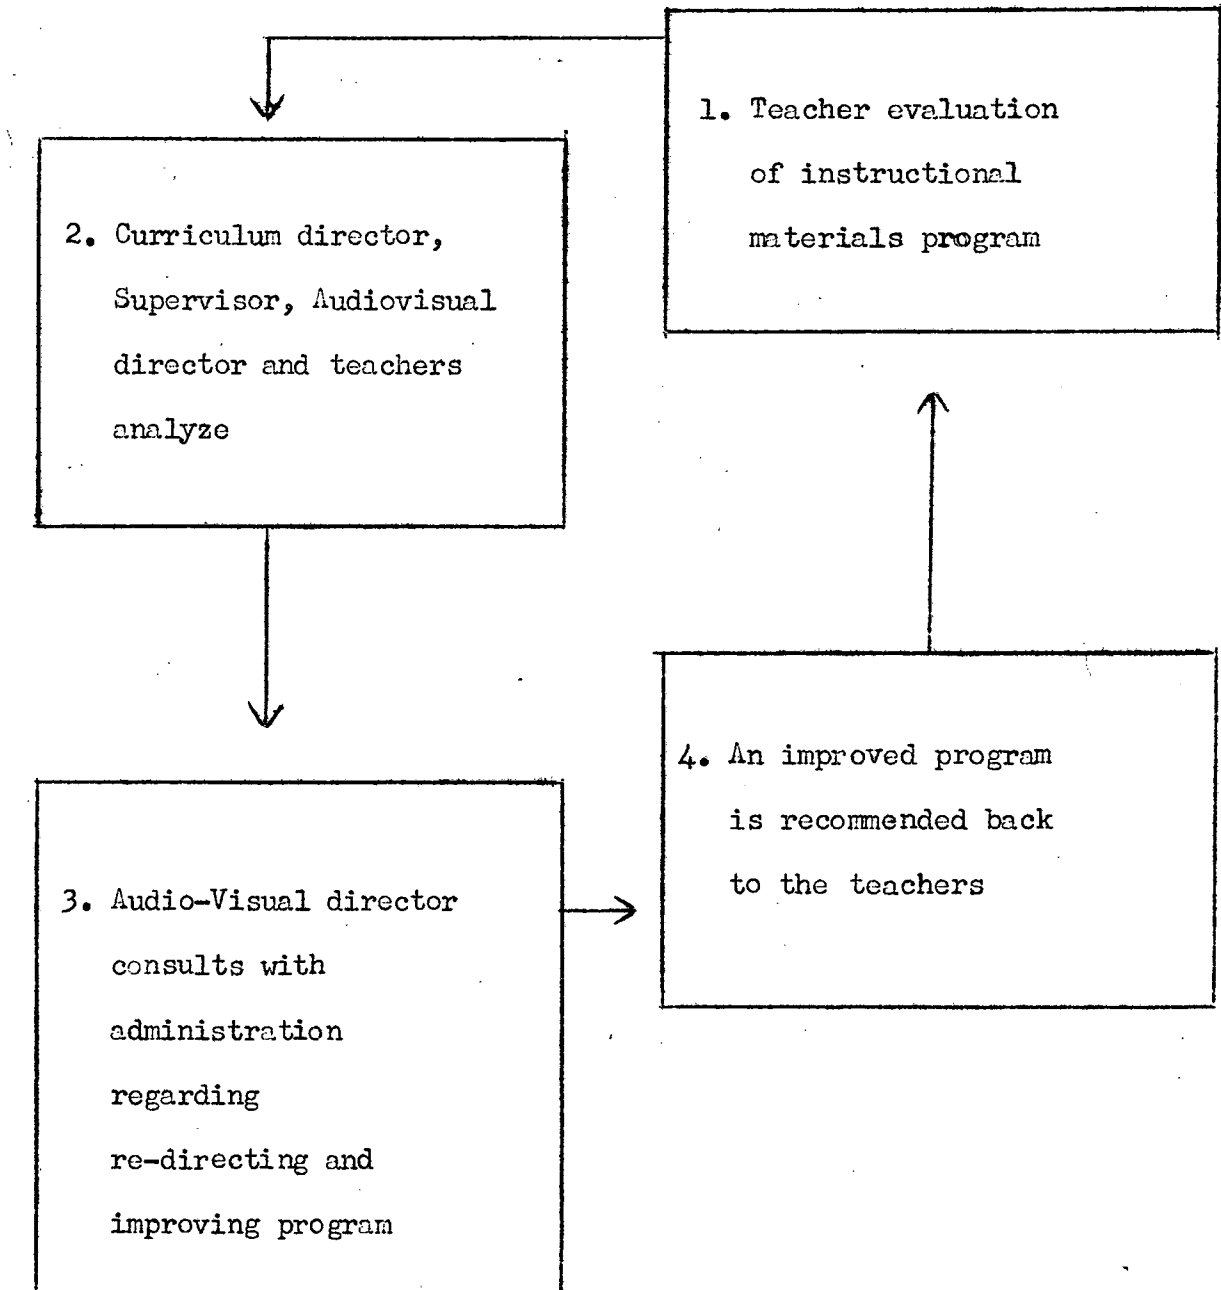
1. Teacher evaluation of instructional materials program

2. Curriculum director, Supervisor, Audiovisual director and teachers analyze

3. Audio-Visual director consults with administration regarding re-directing and improving program

4. An improved program is recommended back to the teachers